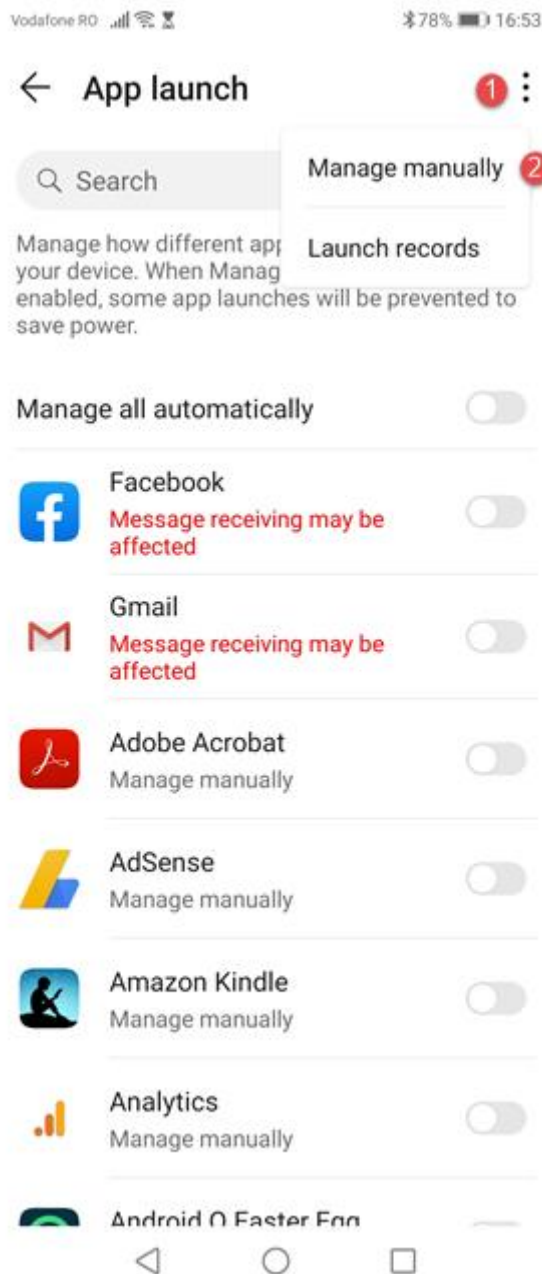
Vodafone RO 78% 16:53

App launch 1

Search

Manage manually 2

Launch records

Manage how different app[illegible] your device. When Manag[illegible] enabled, some app launches will be prevented to save power.

Manage all automatically

Facebook
Message receiving may be affected

Gmail
Message receiving may be affected

Adobe Acrobat
Manage manually

AdSense
Manage manually

Amazon Kindle
Manage manually

Analytics
Manage manually

Android Q Easter Egg